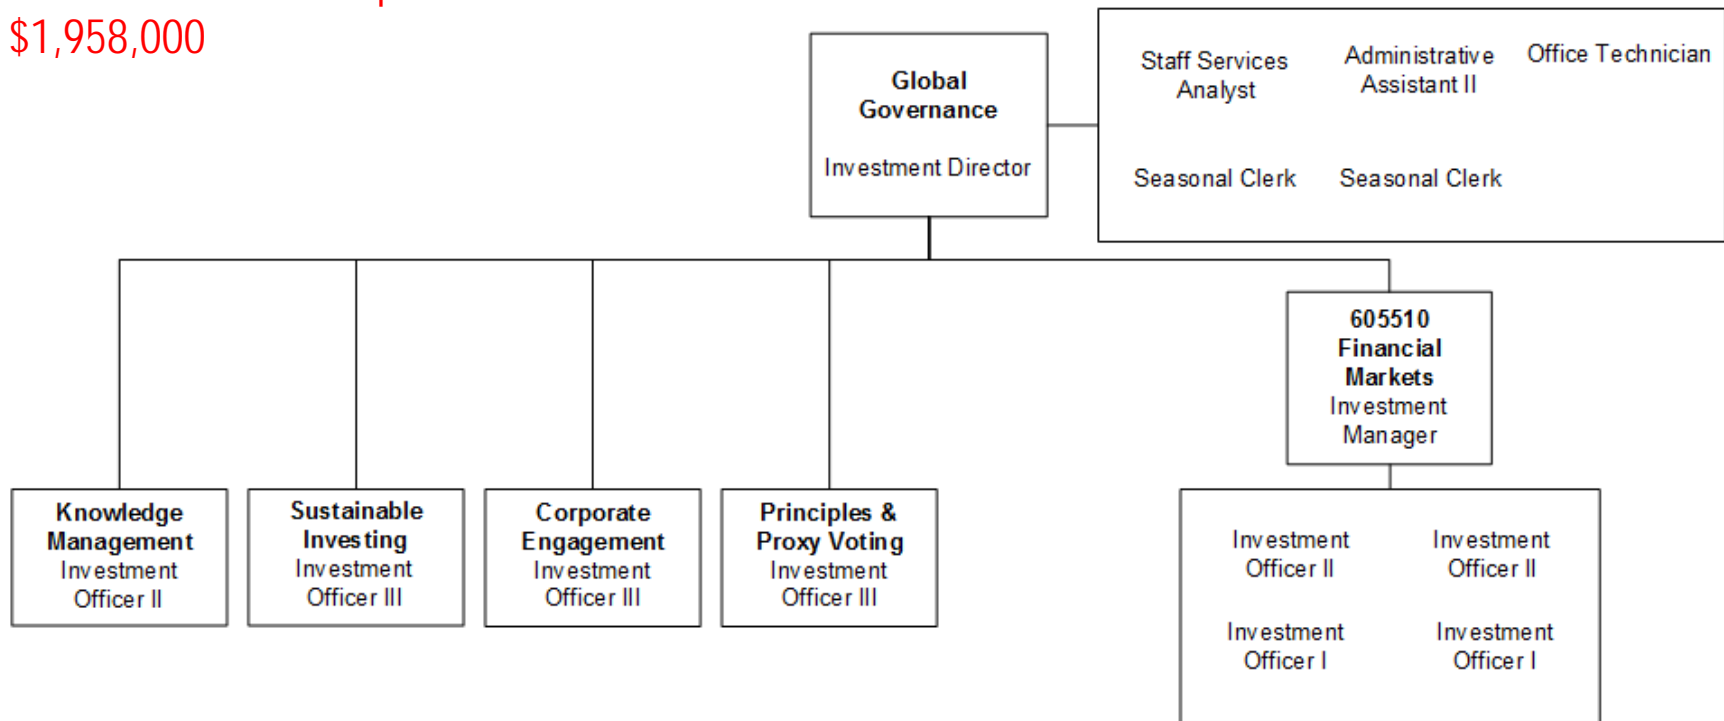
$1,958,000

Global Governance
Investment Director

Staff Services Analyst
Administrative Assistant II
Office Technician
Seasonal Clerk
Seasonal Clerk

605510 Financial Markets
Investment Manager

Knowledge Management
Investment Officer II

Sustainable Investing
Investment Officer III

Corporate Engagement
Investment Officer III

Principles & Proxy Voting
Investment Officer III

Investment Officer II
Investment Officer II
Investment Officer I
Investment Officer I